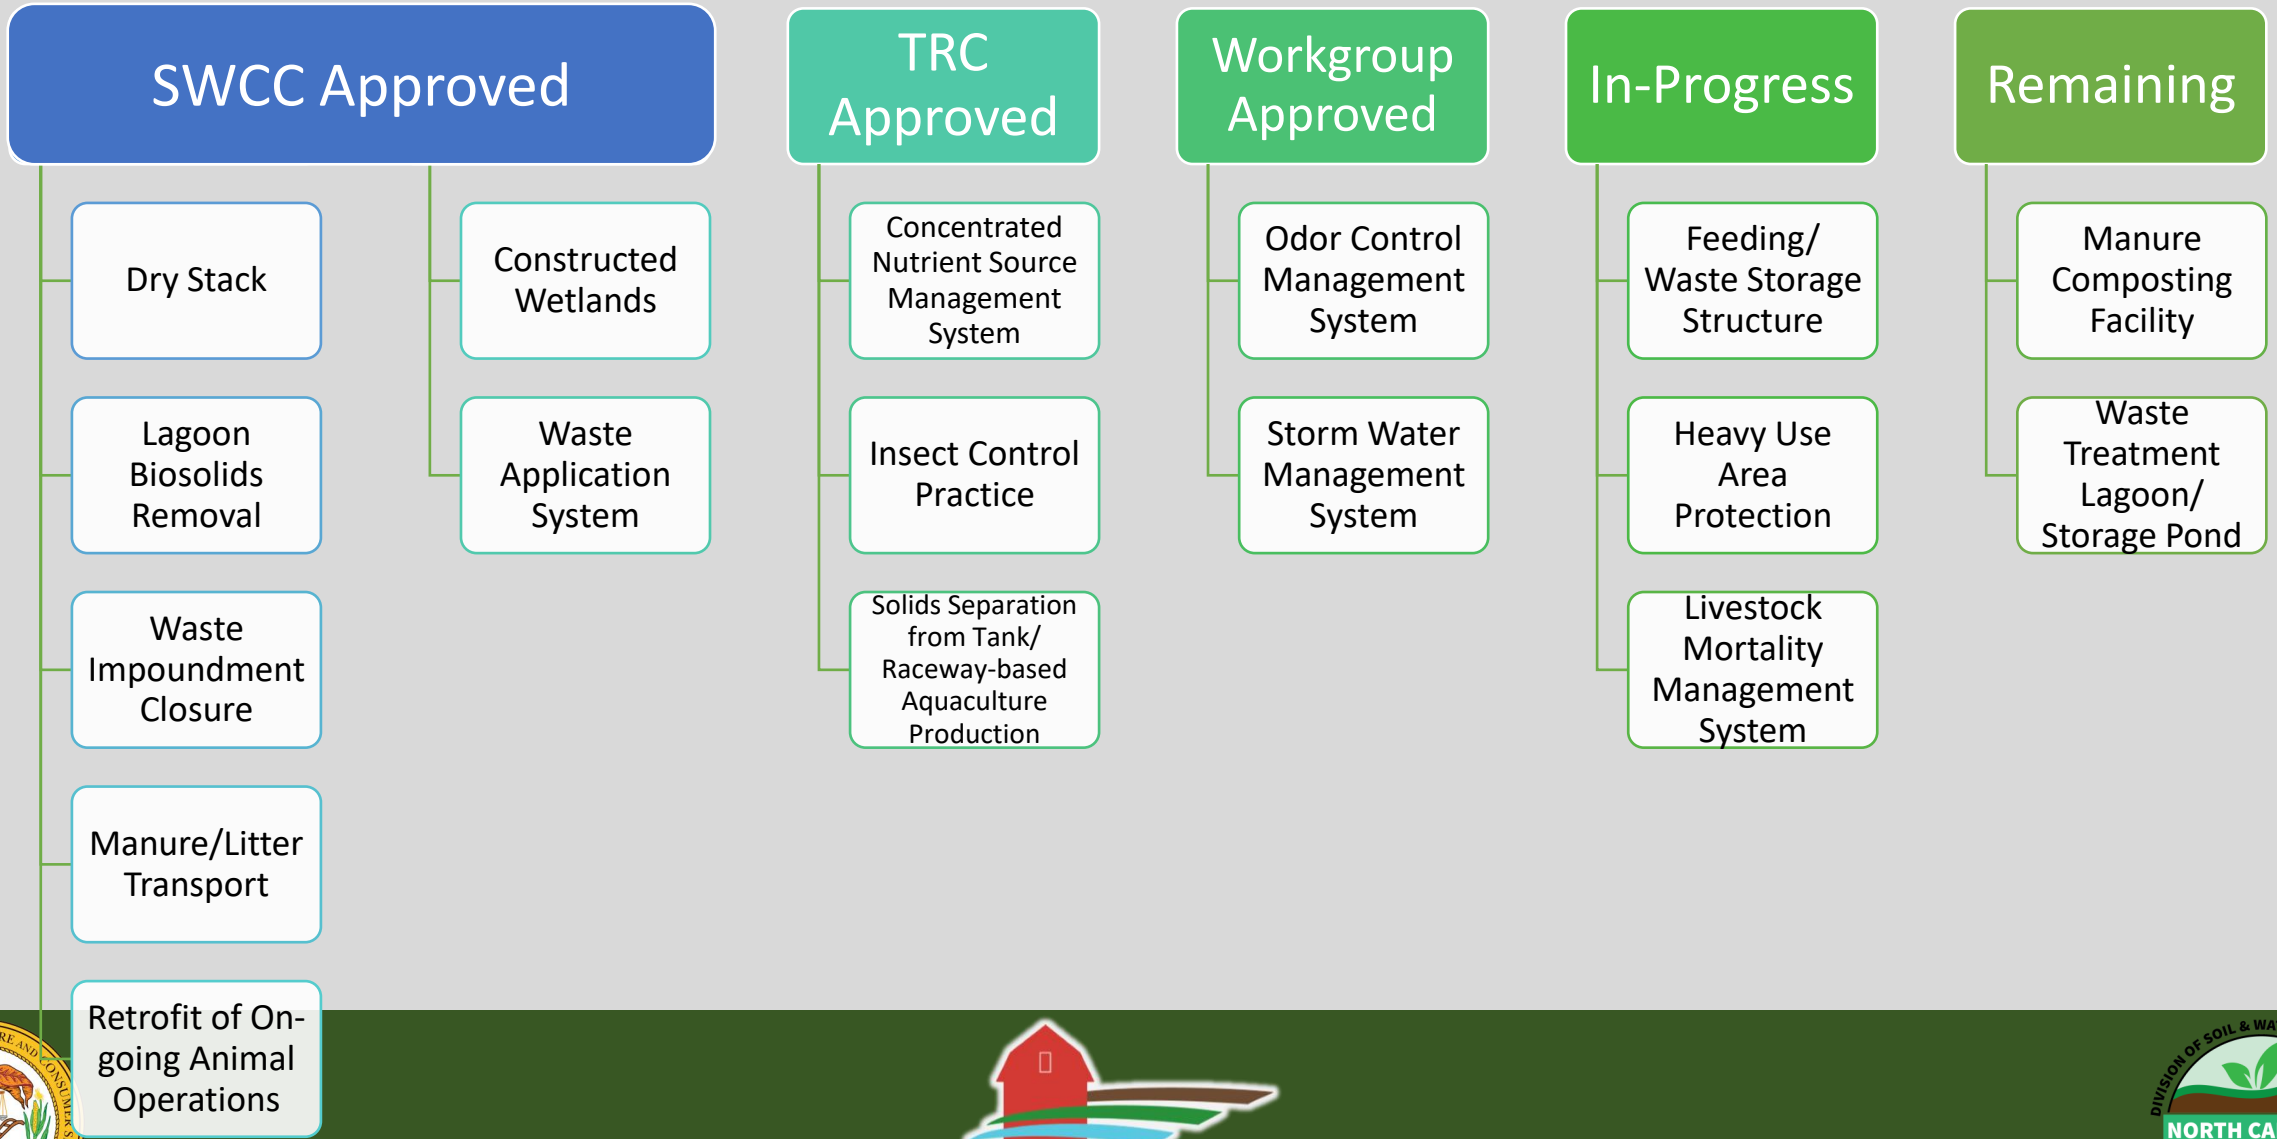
SWCC Approved

Dry Stack

Lagoon Biosolids Removal

Waste Impoundment Closure

Manure/Litter Transport

Retrofit of Ongoing Animal Operations

Constructed Wetlands

Waste Application System

TRC Approved

Concentrated Nutrient Source Management System

Insect Control Practice

Solids Separation from Tank/ Raceway-based Aquaculture Production

Workgroup Approved

Odor Control Management System

Storm Water Management System

In-Progress

Feeding/ Waste Storage Structure

Heavy Use Area Protection

Livestock Mortality Management System

Remaining

Manure Composting Facility

Waste Treatment Lagoon/ Storage Pond

DIVISION OF SOIL & WA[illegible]

NORTH CA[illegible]